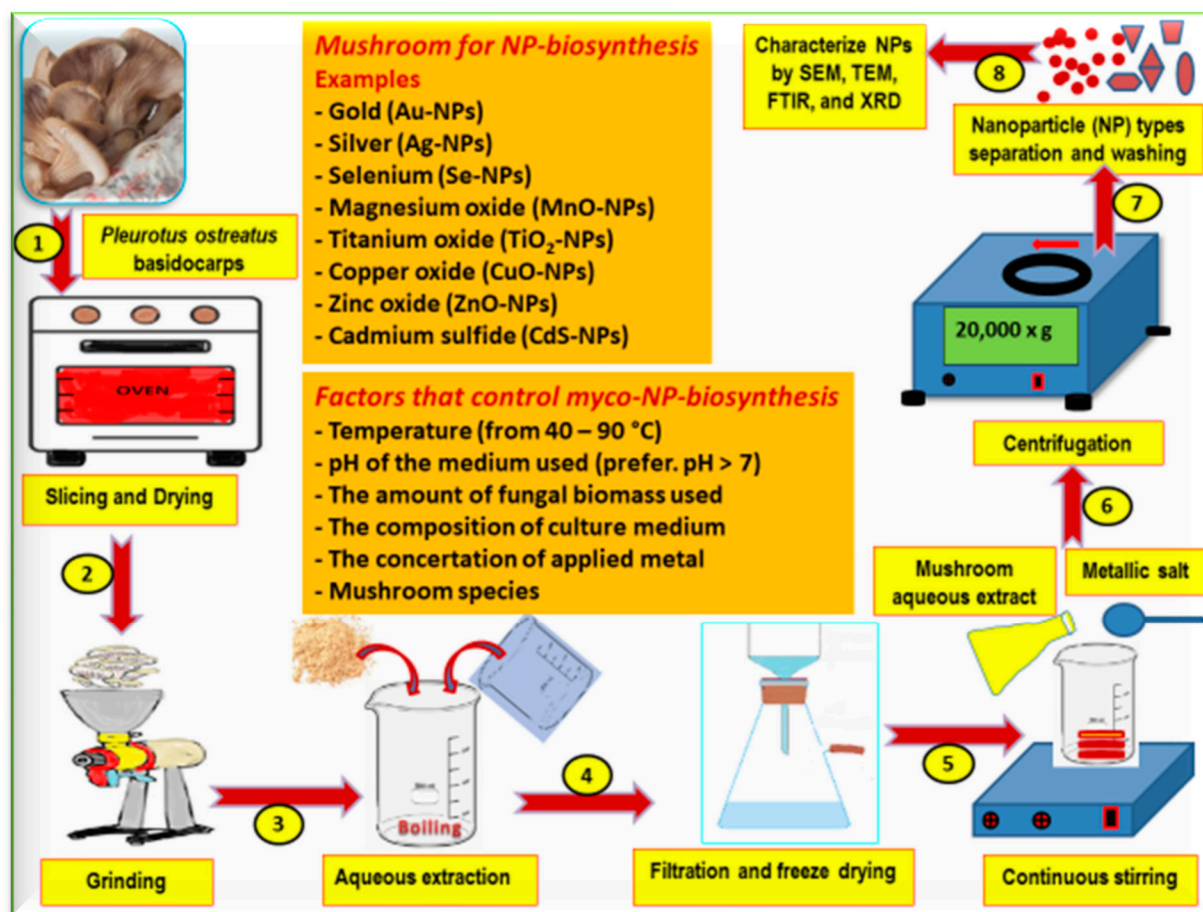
Mushroom for NP-biosynthesis
Examples
- Gold (Au-NPs)
- Silver (Ag-NPs)
- Selenium (Se-NPs)
- Magnesium oxide (MnO-NPs)
- Titanium oxide (TiO$_2$-NPs)
- Copper oxide (CuO-NPs)
- Zinc oxide (ZnO-NPs)
- Cadmium sulfide (CdS-NPs)

Factors that control myco-NP-biosynthesis
- Temperature (from 40 – 90 °C)
- pH of the medium used (prefer. pH > 7)
- The amount of fungal biomass used
- The composition of culture medium
- The concertation of applied metal
- Mushroom species

1
Pleurotus ostreatus basidocarps

OVEN

Slicing and Drying

2

Grinding

3

Boiling

Aqueous extraction

4

Filtration and freeze drying

5

Continuous stirring

Mushroom aqueous extract

Metallic salt

6

Centrifugation

20,000 x g

7

Nanoparticle (NP) types separation and washing

8

Characterize NPs by SEM, TEM, FTIR, and XRD